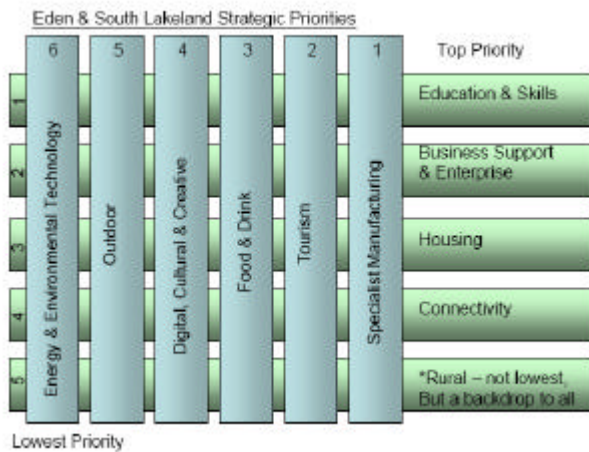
Eden & South Lakeland Strategic Priorities

6 5 4 3 2 1

Top Priority

1 Education & Skills

2 Business Support & Enterprise

3 Housing

4 Connectivity

5 *Rural – not lowest, But a backdrop to all

Energy & Environmental Technology

Outdoor

Digital, Cultural & Creative

Food & Drink

Tourism

Specialist Manufacturing

Lowest Priority